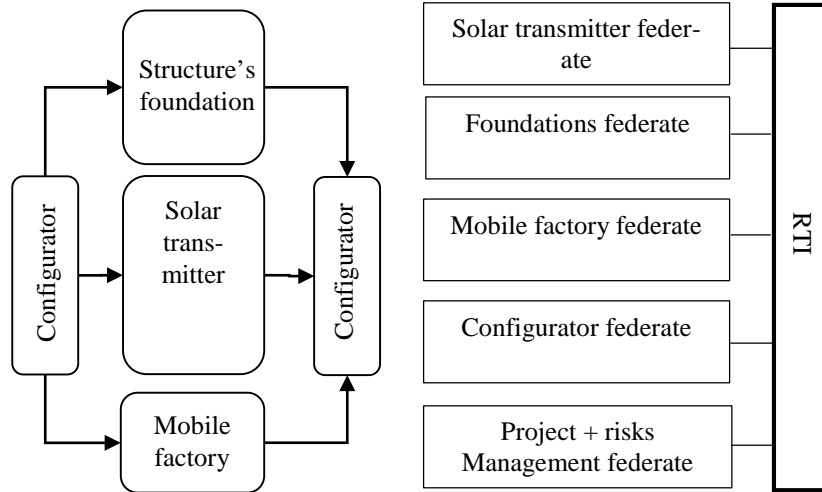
Structure's foundation

Configurator

Solar transmitter

Configurator

Mobile factory

Solar transmitter federate

Foundations federate

Mobile factory federate

Configurator federate

Project + risks Management federate

RTI